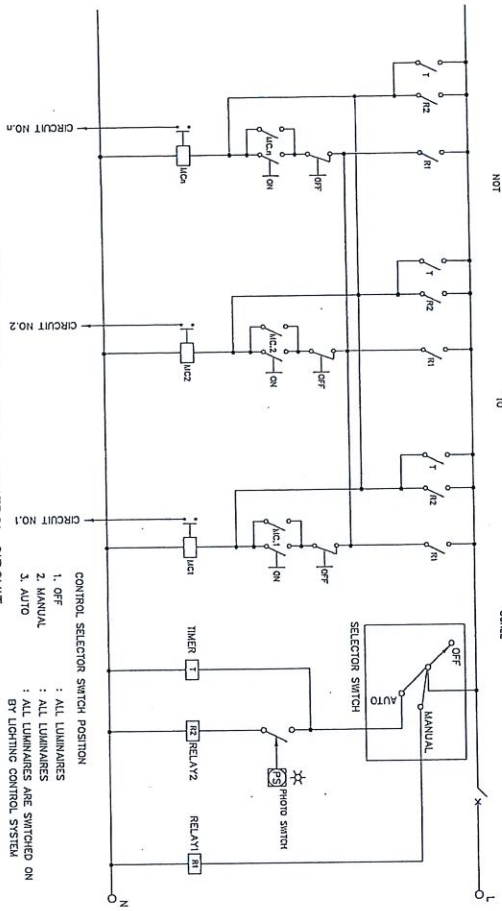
NOT

TO

SCALE

L

N

SELECTOR SWITCH

OFF

AUTO

MANUAL

PS PHOTO SWITCH

TIMER T

R2 RELAY2

RELAY1 R1

CONTROL SELECTOR SWITCH POSITION
1. OFF : ALL LUMINAIRES
2. MANUAL : ALL LUMINAIRES
3. AUTO : ALL LUMINAIRES ARE SWITCHED ON BY LIGHTING CONTROL SYSTEM

CIRCUIT NO.1

CIRCUIT NO.2

CIRCUIT NO.n

MC1

MC2

MCn

MC.1

MC.2

MC.n

ON

OFF

R1

R2

T

R1

R2

T

R1

R2

T

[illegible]